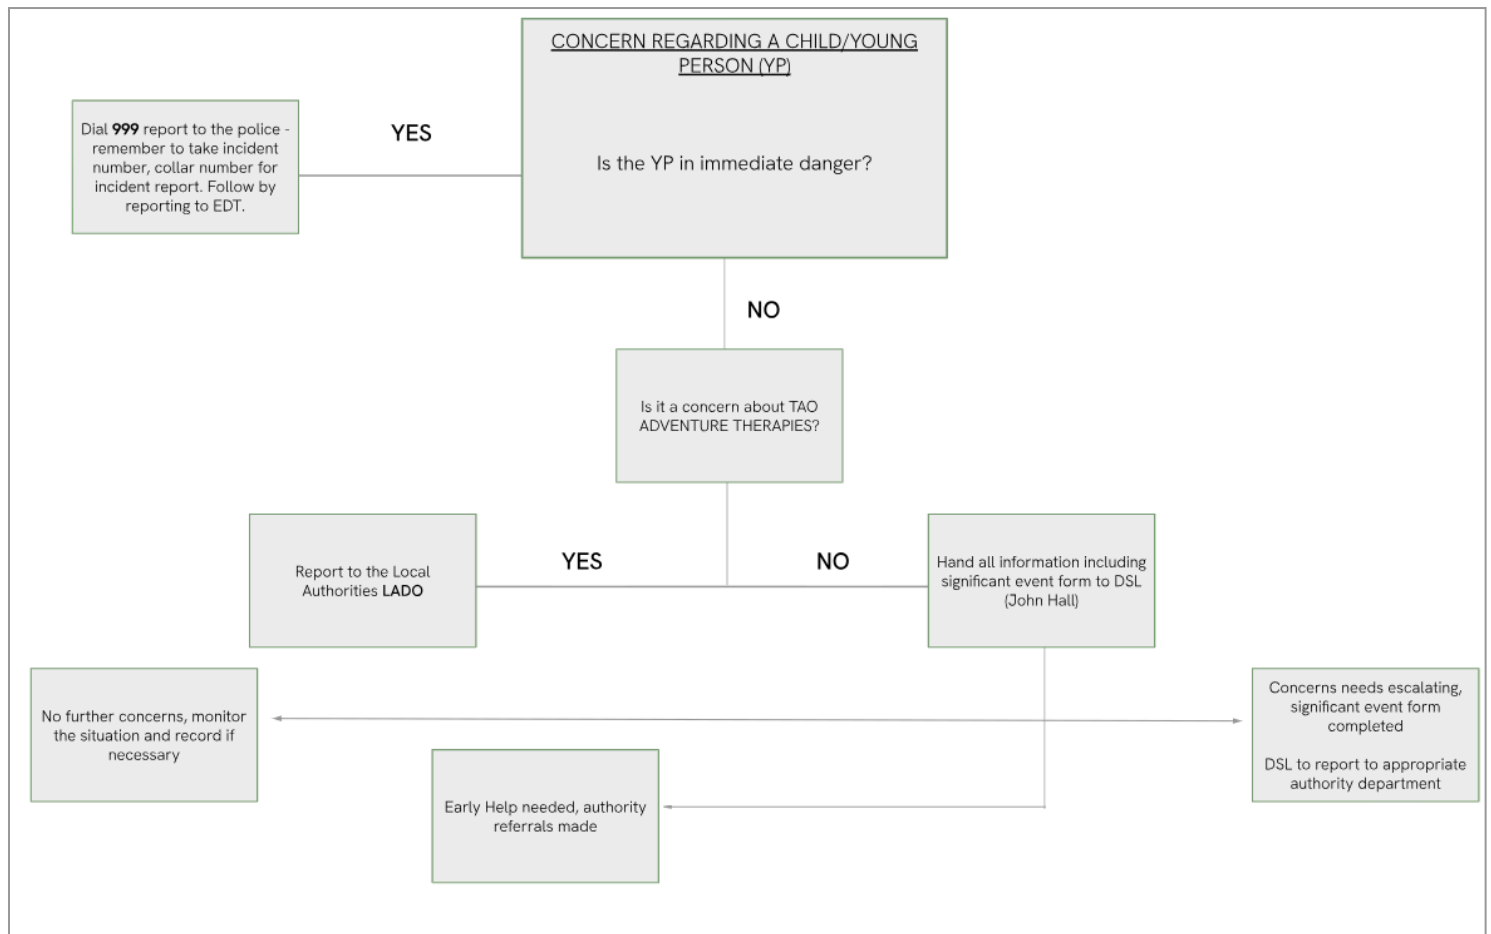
CONCERN REGARDING A CHILD/YOUNG PERSON (YP)

Is the YP in immediate danger?

YES

Dial **999** report to the police - remember to take incident number, collar number for incident report. Follow by reporting to EDT.

NO

Is it a concern about TAO ADVENTURE THERAPIES?

YES

NO

Report to the Local Authorities **LADO**

Hand all information including significant event form to DSL (John Hall)

No further concerns, monitor the situation and record if necessary

Concerns needs escalating, significant event form completed

DSL to report to appropriate authority department

Early Help needed, authority referrals made